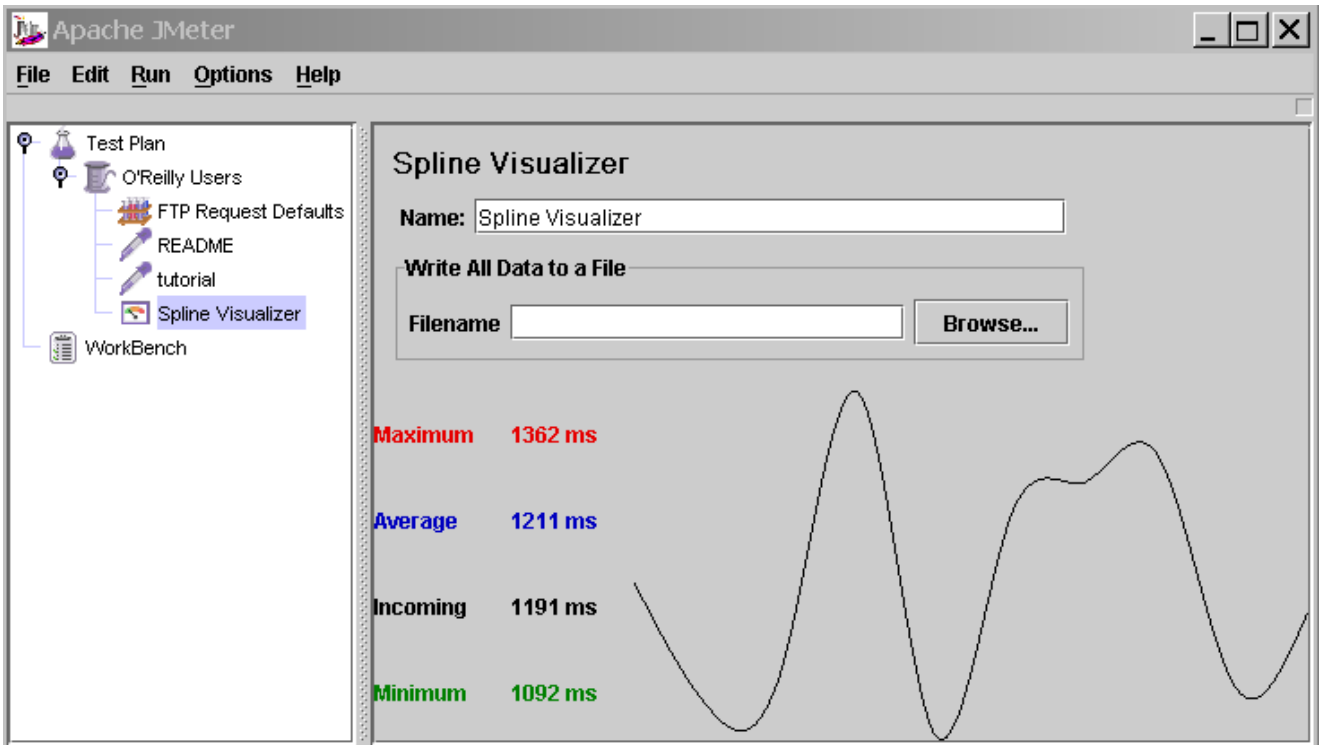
Apache JMeter

File Edit Run Options Help

Test Plan
O'Reilly Users
FTP Request Defaults
README
tutorial
Spline Visualizer
WorkBench

Spline Visualizer

Name: Spline Visualizer

Write All Data to a File

Filename Browse...

Maximum 1362 ms

Average 1211 ms

Incoming 1191 ms

Minimum 1092 ms